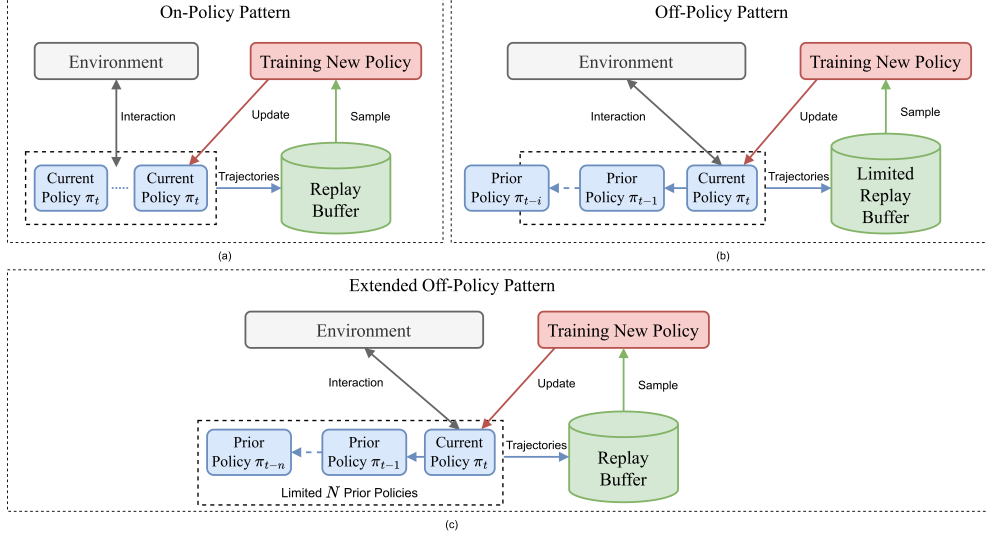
On-Policy Pattern

Environment

Training New Policy

Interaction

Update

Sample

Current Policy $\pi_t$

Current Policy $\pi_t$

Trajectories

Replay Buffer

(a)

Off-Policy Pattern

Environment

Training New Policy

Interaction

Update

Sample

Prior Policy $\pi_{t-i}$

Prior Policy $\pi_{t-1}$

Current Policy $\pi_t$

Trajectories

Limited Replay Buffer

(b)

Extended Off-Policy Pattern

Environment

Training New Policy

Interaction

Update

Sample

Prior Policy $\pi_{t-n}$

Prior Policy $\pi_{t-1}$

Current Policy $\pi_t$

Trajectories

Replay Buffer

Limited $N$ Prior Policies

(c)